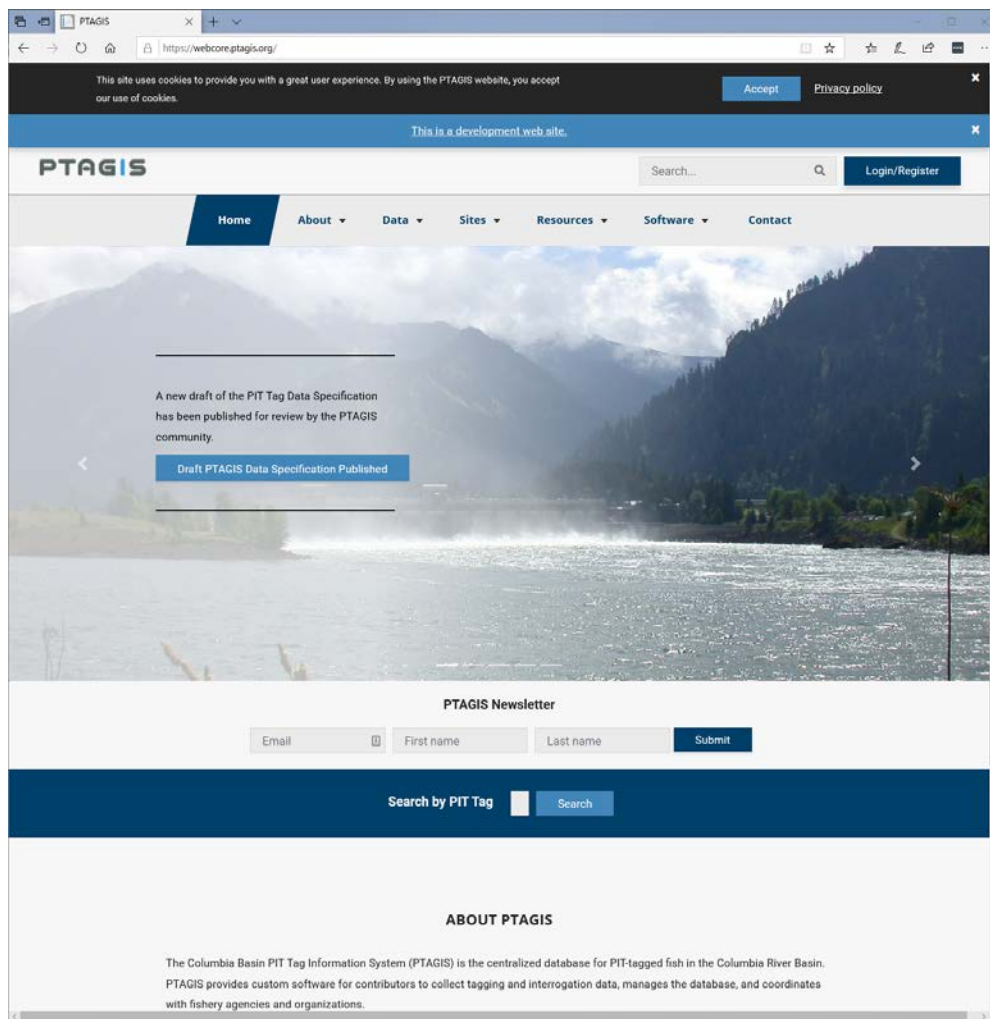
PTAGIS

https://webcore.ptagis.org/

This site uses cookies to provide you with a great user experience. By using the PTAGIS website, you accept our use of cookies.

Accept

Privacy policy

This is a development web site.

PTAGIS

Search...

Login/Register

Home About ▾ Data ▾ Sites ▾ Resources ▾ Software ▾ Contact

A new draft of the PIT Tag Data Specification has been published for review by the PTAGIS community.

Draft PTAGIS Data Specification Published

PTAGIS Newsletter

Email

First name

Last name

Submit

Search by PIT Tag

Search

ABOUT PTAGIS

The Columbia Basin PIT Tag Information System (PTAGIS) is the centralized database for PIT-tagged fish in the Columbia River Basin. PTAGIS provides custom software for contributors to collect tagging and interrogation data, manages the database, and coordinates with fishery agencies and organizations.